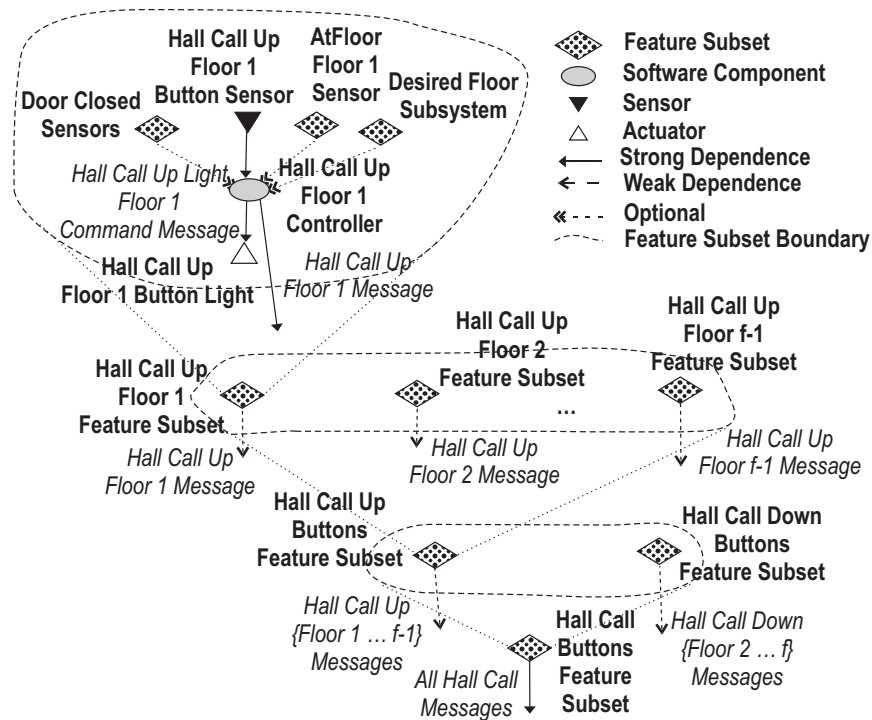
Feature Subset
Software Component
Sensor
Actuator
Strong Dependence
Weak Dependence
Optional
Feature Subset Boundary

Hall Call Up Floor 1 Button Sensor
AtFloor Floor 1 Sensor
Desired Floor Subsystem
Door Closed Sensors
Hall Call Up Light Floor 1 Command Message
Hall Call Up Floor 1 Controller
Hall Call Up Floor 1 Button Light
Hall Call Up Floor 1 Message

Hall Call Up Floor 2 Feature Subset
Hall Call Up Floor f-1 Feature Subset
Hall Call Up Floor 1 Feature Subset
…
Hall Call Up Floor 1 Message
Hall Call Up Floor 2 Message
Hall Call Up Floor f-1 Message

Hall Call Up Buttons Feature Subset
Hall Call Down Buttons Feature Subset
Hall Call Up {Floor 1 … f-1} Messages
Hall Call Down {Floor 2 … f} Messages
Hall Call Buttons Feature Subset
All Hall Call Messages